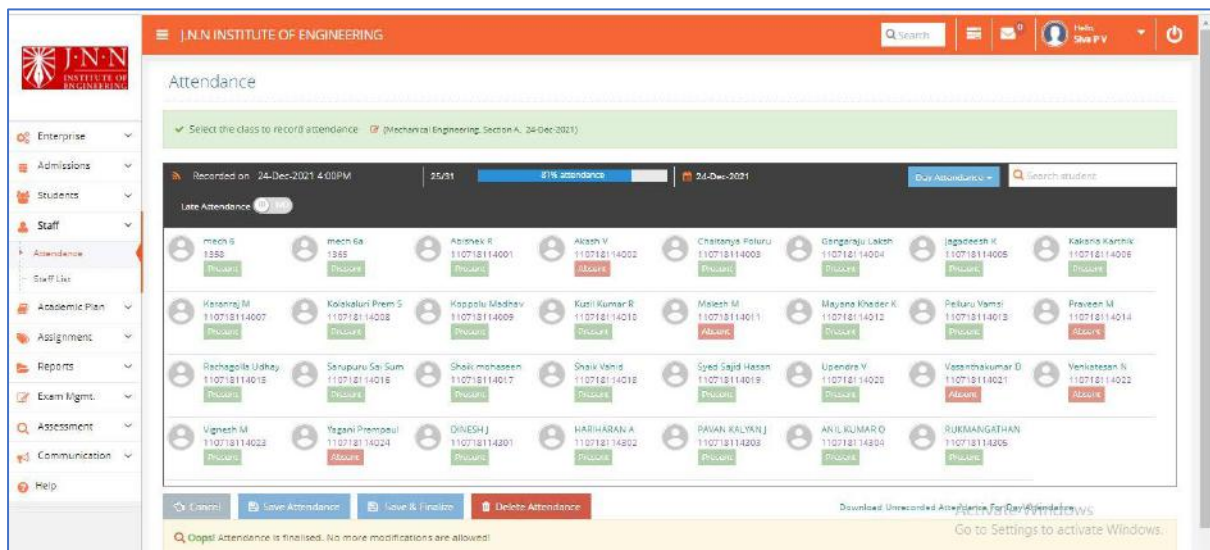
J.N.N INSTITUTE OF ENGINEERING

J.N.N INSTITUTE OF ENGINEERING

Search

Hello Siva P V

Enterprise
Admissions
Students
Staff
Attendance
Staff List
Academic Plan
Assignment
Reports
Exam Mgmt.
Assessment
Communication
Help

Attendance

Select the class to record attendance (Mechanical Engineering, Section A, 24-Dec-2021)

Recorded on 24-Dec-2021 4:00PM
25/31
81% attendance
24-Dec-2021
Day Attendance
Search student
Late Attendance

mech 6
1358
Present

mech 6a
1365
Present

Abishek R
110718114001
Present

Akash V
110718114002
Absent

Chaitanya Poluru
110718114003
Present

Gangaraju Laksh
110718114004
Present

Jagadeesh K
110718114005
Present

Kakarla Karthik
110718114006
Present

Karanraj M
110718114007
Present

Kolakaluri Prem S
110718114008
Present

Koppolu Madhav
110718114009
Present

Kusil Kumar R
110718114010
Present

Malesh M
110718114011
Absent

Mayana Khader K
110718114012
Present

Peiluru Vamsi
110718114013
Present

Praveen M
110718114014
Absent

Rachagolla Udhay
110718114015
Present

Sarupuru Sai Sum
110718114016
Present

Shaik mohaseen
110718114017
Present

Shaik Vahid
110718114018
Present

Syed Sajid Hasan
110718114019
Present

Upendra V
110718114020
Present

Vasanthakumar D
110718114021
Absent

Venkatesan N
110718114022
Absent

Vignesh M
110718114023
Present

Yagani Premoaul
110718114024
Absent

DINESH J
110718114201
Present

HARIHARAN A
110718114202
Present

PAVAN KALYAN J
110718114203
Present

ANIL KUMAR O
110718114204
Present

RUKMANGATHAN
110718114205
Present

Cancel
Save Attendance
Save & Finalize
Delete Attendance

Download Unrecorded Attendance For Day Attendance

Activate Windows
Go to Settings to activate Windows.

Oops! Attendance is finalised. No more modifications are allowed